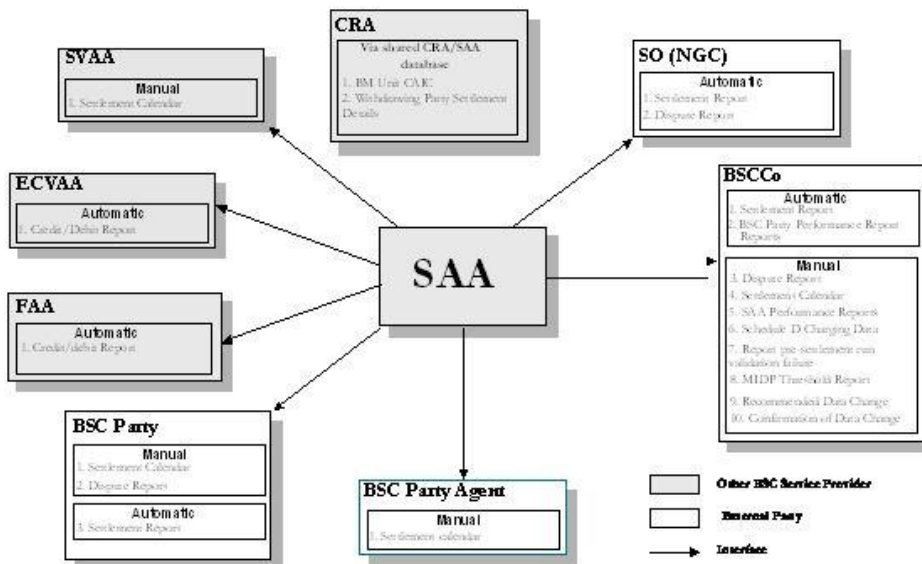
CRA
Via shared CRA/SAA database
1. BM Unit CAIC
2. Withdrawing Party Settlement Details

SVAA
Manual
1. Settlement Calendar

SO (NGC)
Automatic
1. Settlement Report
2. Dispute Report

ECVAA
Automatic
1. Credit/Debit Report

BSCCo
Automatic
1. Settlement Report
2. BSC Party Performance Report Reports
Manual
3. Dispute Report
4. Settlement Calendar
5. SAA Performance Reports
6. Schedule D Charging Data
7. Report pre-settlement run validation failure
8. MIDP Threshold Report
9. Recommended Data Change
10. Confirmation of Data Change

SAA

FAA
Automatic
1. Credit/debit Report

BSC Party
Manual
1. Settlement Calendar
2. Dispute Reports
Automatic
3. Settlement Report

BSC Party Agent
Manual
1. Settlement calendar

Other BSC Service Provider
External Party
Interface